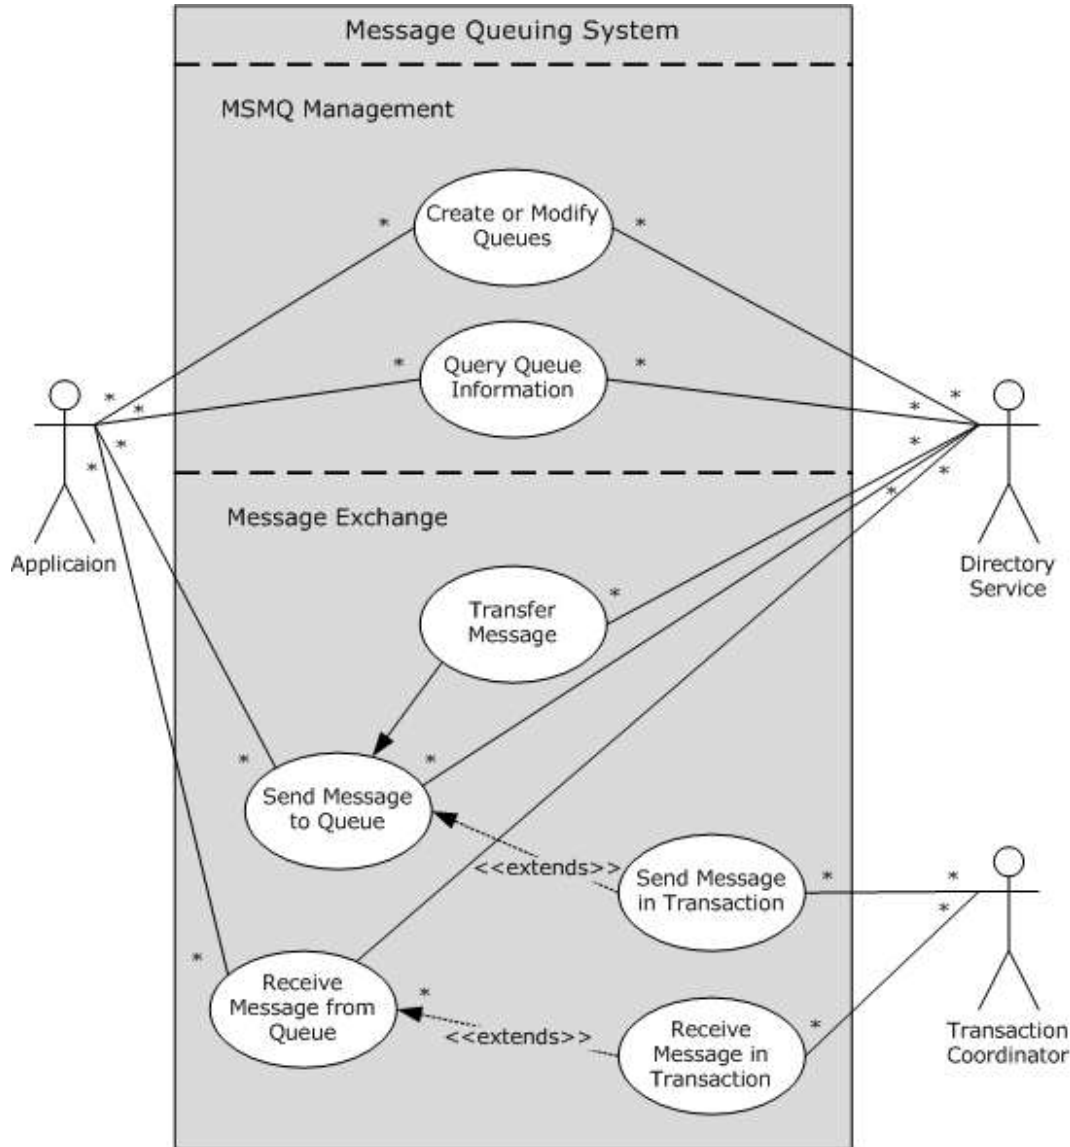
Message Queuing System

MSMQ Management

Create or Modify Queues

Query Queue Information

Message Exchange

Transfer Message

Send Message to Queue

<<extends>>

Send Message in Transaction

Receive Message from Queue

<<extends>>

Receive Message in Transaction

Applicaion

Directory Service

Transaction Coordinator

* * * * * * * * * * * * * * * * * * * * * * * * *